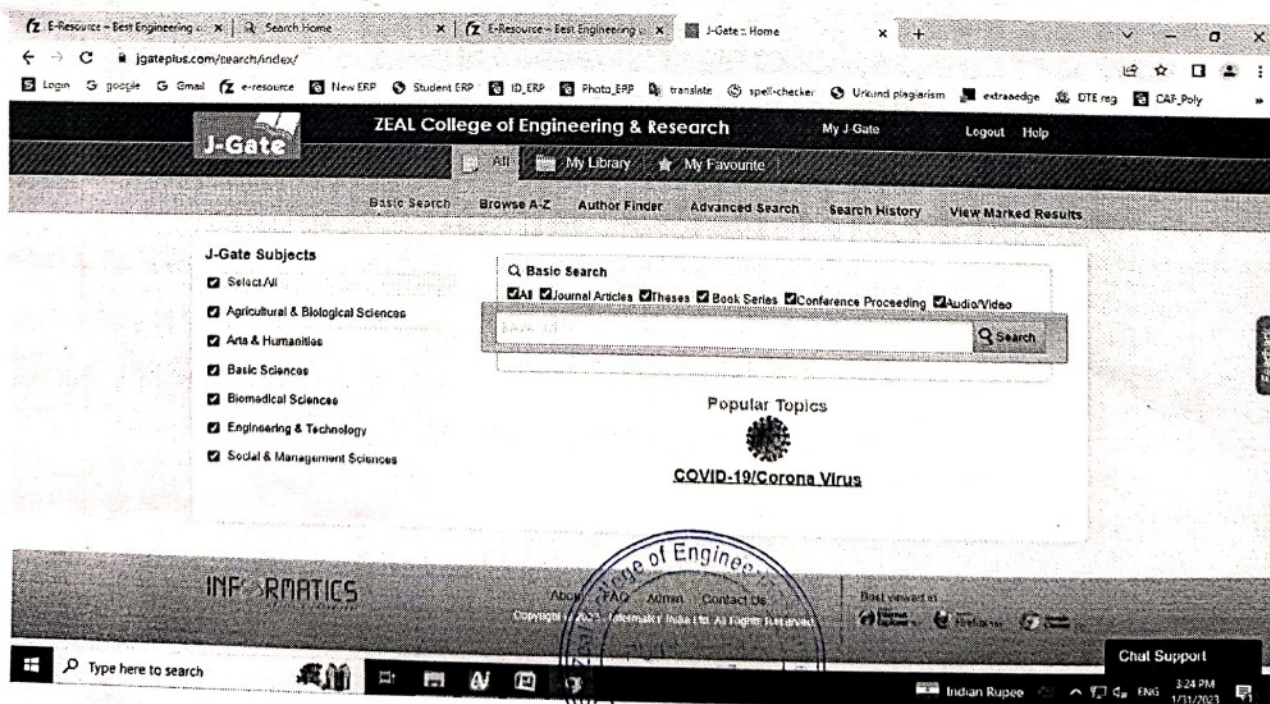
E-Resource – Best Engineering ... | Search Home | E-Resource – Best Engineering ... | J-Gate :: Home

jgateplus.com/search/index/

Login | google | Gmail | e-resource | New ERP | Student ERP | ID_ERP | Photo_ERP | translate | spell-checker | Urkund plagiarism | extraaedge | DTE reg | CAP_Poly

J-Gate

ZEAL College of Engineering & Research

My J-Gate | Logout | Help

All | My Library | My Favourite

Basic Search | Browse A-Z | Author Finder | Advanced Search | Search History | View Marked Results

J-Gate Subjects

Select All

Agricultural & Biological Sciences

Arts & Humanities

Basic Sciences

Biomedical Sciences

Engineering & Technology

Social & Management Sciences

Basic Search

All | Journal Articles | Theses | Book Series | Conference Proceeding | Audio/Video

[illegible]

Search

Popular Topics

COVID-19/Corona Virus

Feedback

INFORMATICS

About | FAQ | Admin | Contact Us

Copyright © 2023 Informatics India Ltd. All Rights Reserved

Best viewed in

of Engine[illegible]

Type here to search

Chat Support

Indian Rupee

ENG

3:24 PM
1/31/2023